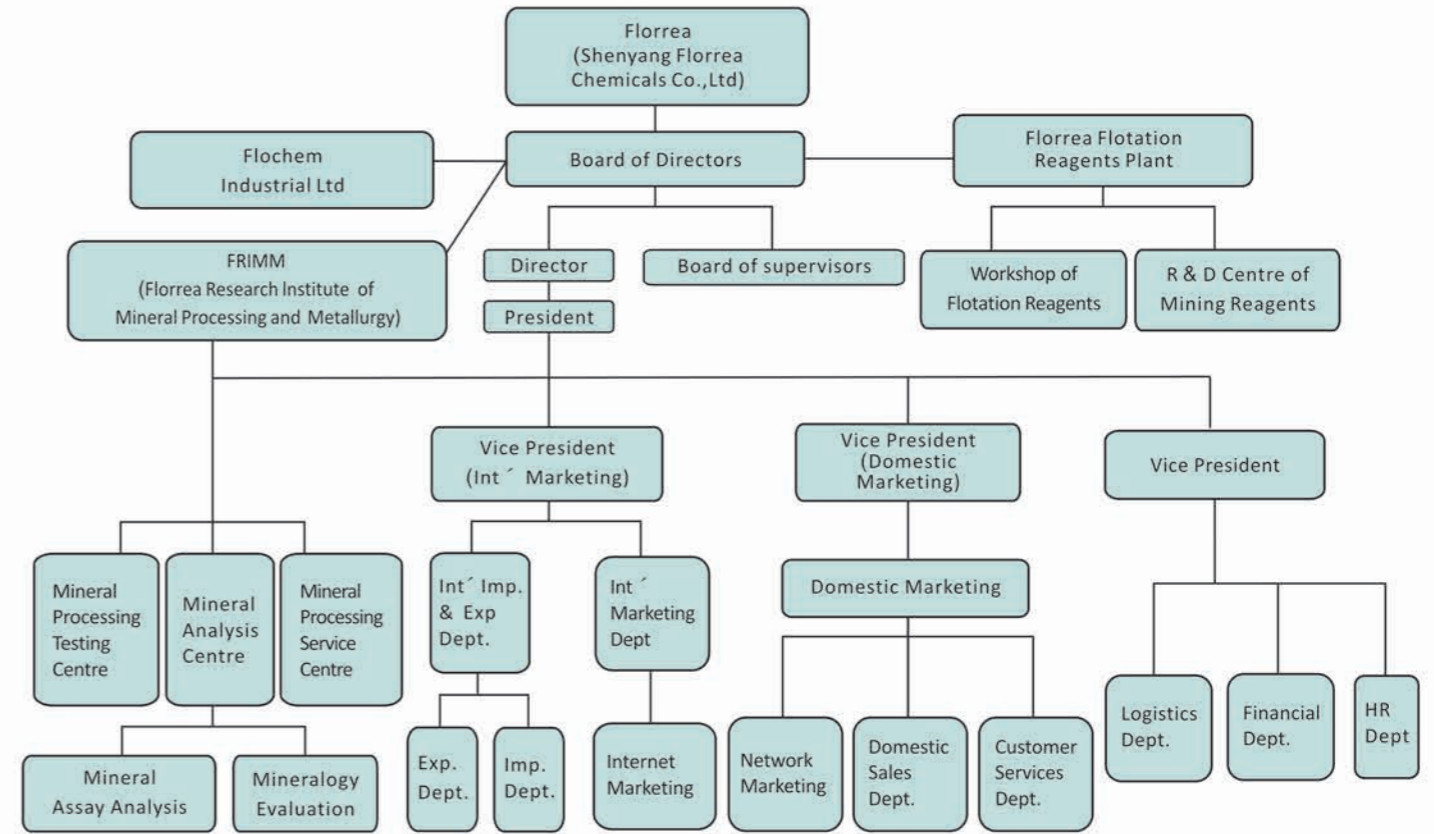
Florrea
(Shenyang Florrea Chemicals Co.,Ltd)

Flochem Industrial Ltd

Board of Directors

Florrea Flotation Reagents Plant

FRIMM
(Florrea Research Institute of Mineral Processing and Metallurgy)

Director

Board of supervisors

President

Workshop of Flotation Reagents

R & D Centre of Mining Reagents

Vice President
(Int´ Marketing)

Vice President
(Domestic Marketing)

Vice President

Mineral Processing Testing Centre

Mineral Analysis Centre

Mineral Processing Service Centre

Int´ Imp. & Exp Dept.

Int´ Marketing Dept

Domestic Marketing

Mineral Assay Analysis

Mineralogy Evaluation

Exp. Dept.

Imp. Dept.

Internet Marketing

Network Marketing

Domestic Sales Dept.

Customer Services Dept.

Logistics Dept.

Financial Dept.

HR Dept